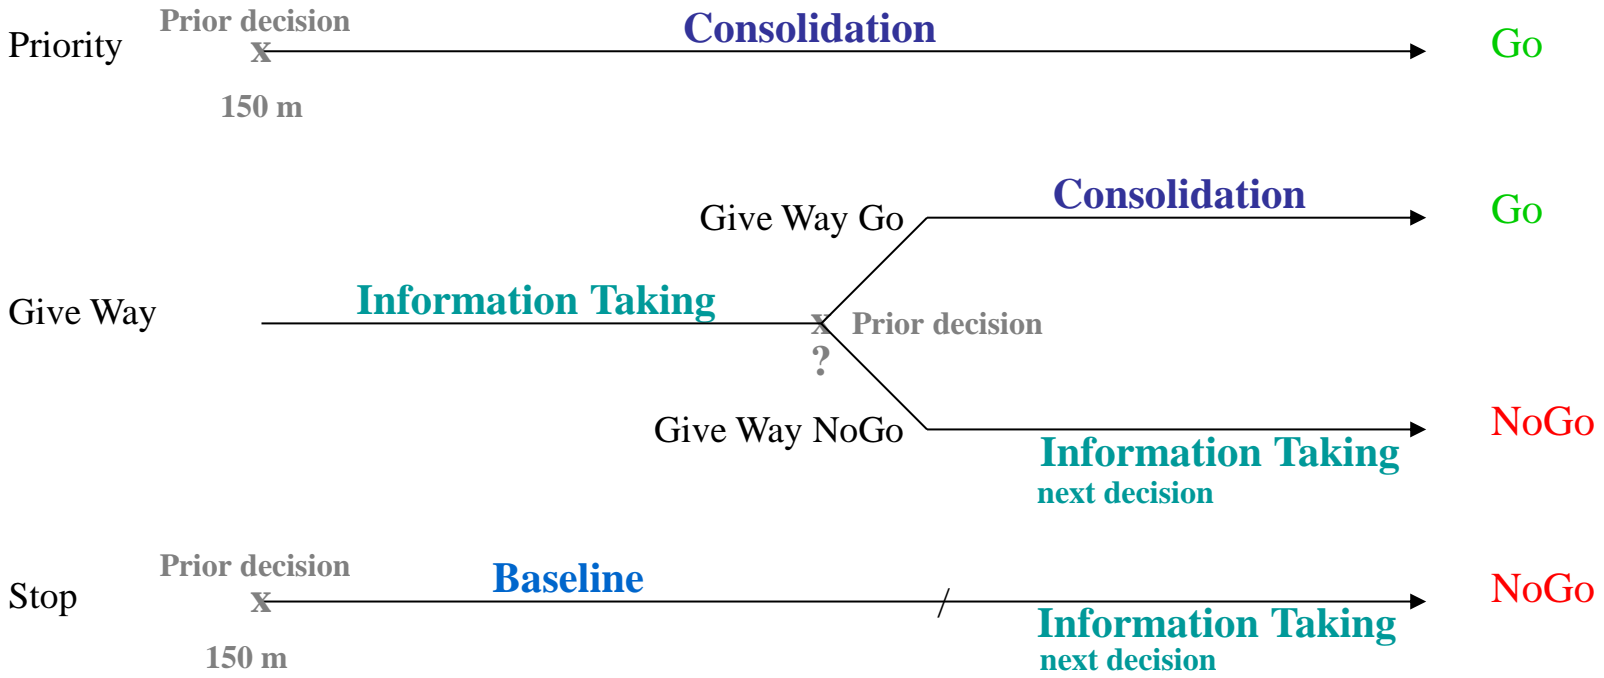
Priority
Prior decision
x
150 m
Consolidation
Go

Give Way Go
Consolidation
Go

Give Way
Information Taking
x
?
Prior decision

Give Way NoGo
Information Taking
next decision
NoGo

Stop
Prior decision
x
150 m
Baseline
Information Taking
next decision
NoGo